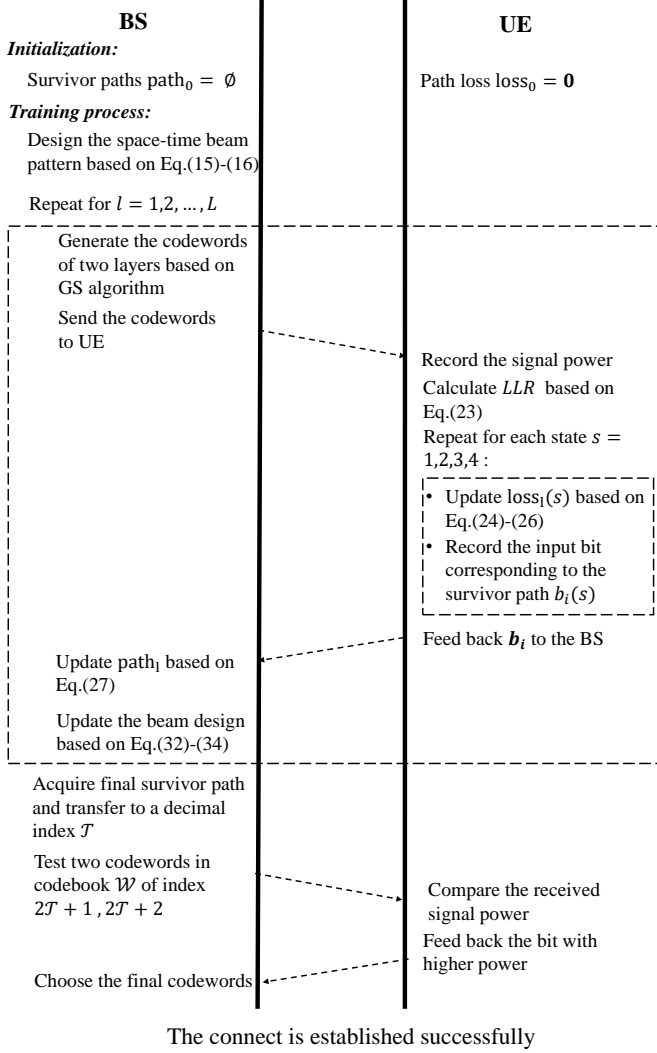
BS

UE

Initialization:

Survivor paths $\text{path}_0 = \emptyset$

Path loss $\text{loss}_0 = \mathbf{0}$

Training process:

Design the space-time beam pattern based on Eq.(15)-(16)

Repeat for $l = 1,2,\ldots,L$

Generate the codewords of two layers based on GS algorithm

Send the codewords to UE

Record the signal power

Calculate $LLR$ based on Eq.(23)

Repeat for each state $s = 1,2,3,4$ :

• Update $\text{loss}_l(s)$ based on Eq.(24)-(26)

• Record the input bit corresponding to the survivor path $b_i(s)$

Feed back $\boldsymbol{b_i}$ to the BS

Update $\text{path}_l$ based on Eq.(27)

Update the beam design based on Eq.(32)-(34)

Acquire final survivor path and transfer to a decimal index $\mathcal{T}$

Test two codewords in codebook $\mathcal{W}$ of index $2\mathcal{T}+1$ , $2\mathcal{T}+2$

Compare the received signal power

Feed back the bit with higher power

Choose the final codewords

The connect is established successfully